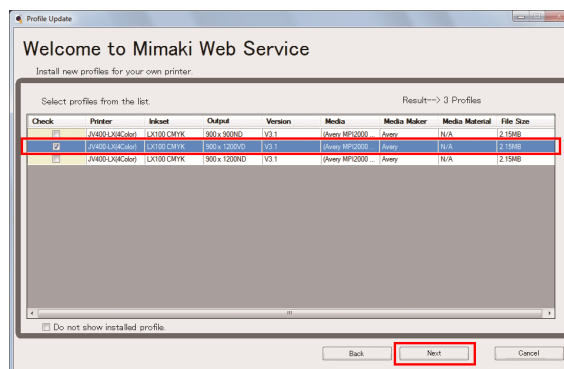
Profile Update

Welcome to Mimaki Web Service

Install new profiles for your own printer.

Select profiles from the list.

Result--> 3 Profiles

| Check | Printer | Inkset | Output | Version | Media | Media Maker | Media Material | File Size |
|---|---|---|---|---|---|---|---|---|
| | JV400-LX(4Color) | LX100 CMYK | 900 x 900ND | V3.1 | (Avery MPI2000 ... | Avery | N/A | 2.15MB |
| ✓ | JV400-LX(4Color) | LX100 CMYK | 900 x 1200ND | V3.1 | (Avery MPI2000 ... | Avery | N/A | 2.15MB |
| | JV400-LX(4Color) | LX100 CMYK | 900 x 1200ND | V3.1 | (Avery MPI2000 ... | Avery | N/A | 2.15MB |

Do not show installed profile.

Back

Next

Cancel